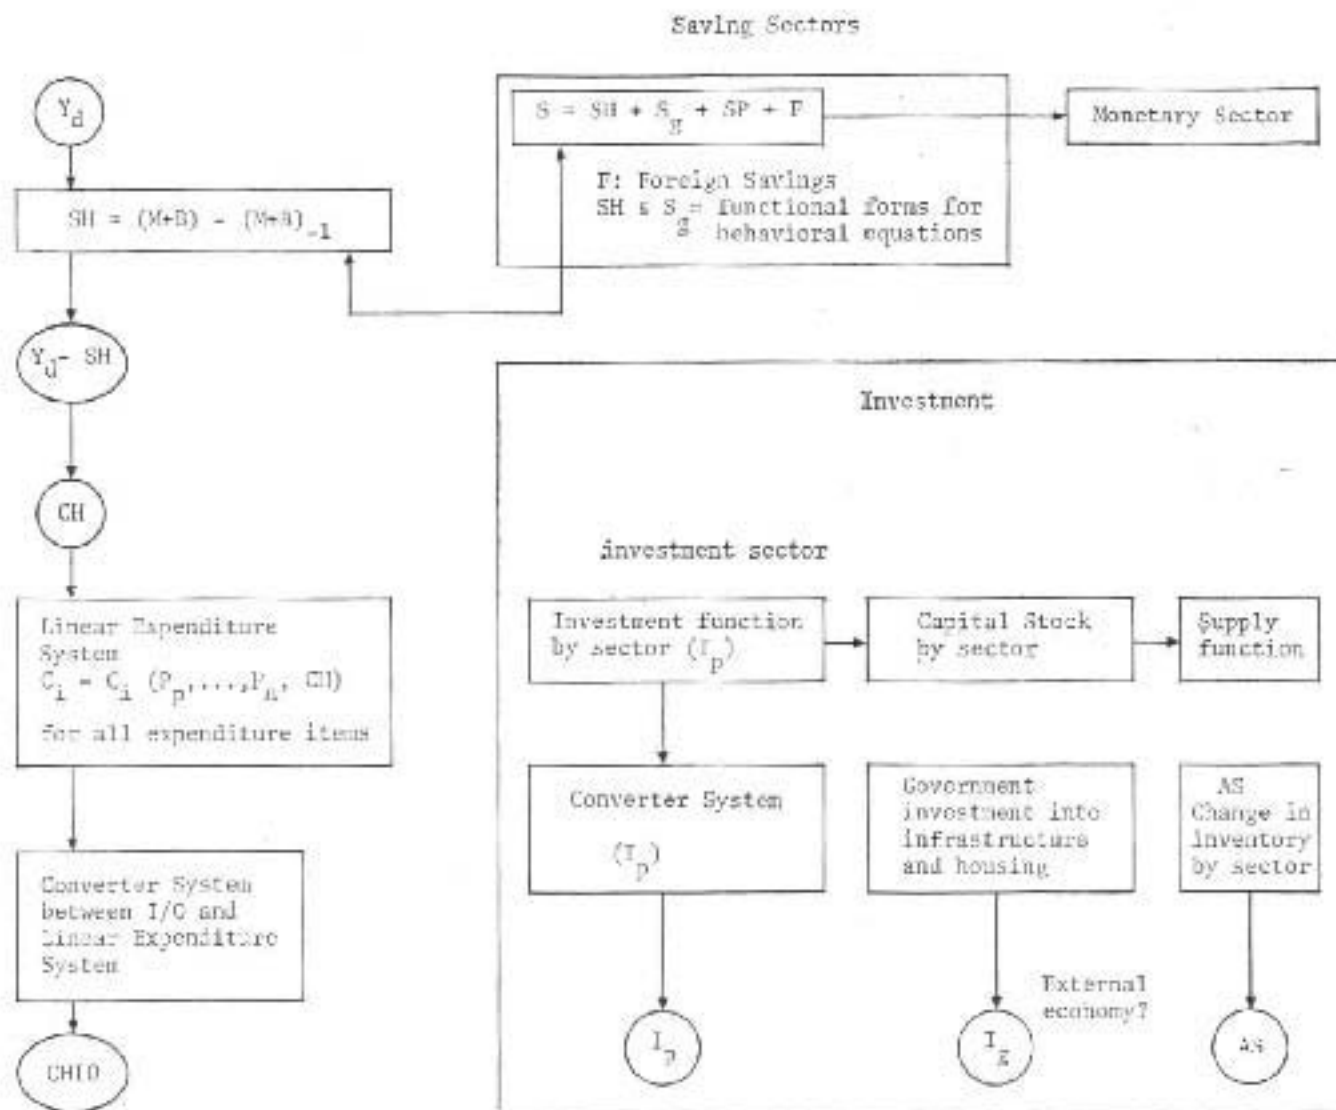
Saving Sectors

$Y_d$

$SH = (M+B) - (M+B)_{-1}$

$S = SH + S_g + SP + F$

Monetary Sector

F: Foreign Savings
SH & $S_g$ = functional forms for behavioral equations

$Y_d - SH$

Investment

CH

investment sector

Linear Expenditure System
$C_i = C_i (P_p, \ldots, P_n, CH)$
For all expenditure items

Investment function by sector ($I_p$)

Capital Stock by sector

Supply function

Converter System ($I_p$)

Government investment into infrastructure and housing

AS Change in inventory by sector

Converter System between I/O and Linear Expenditure System

External economy?

CHIO

$I_p$

$I_g$

AS